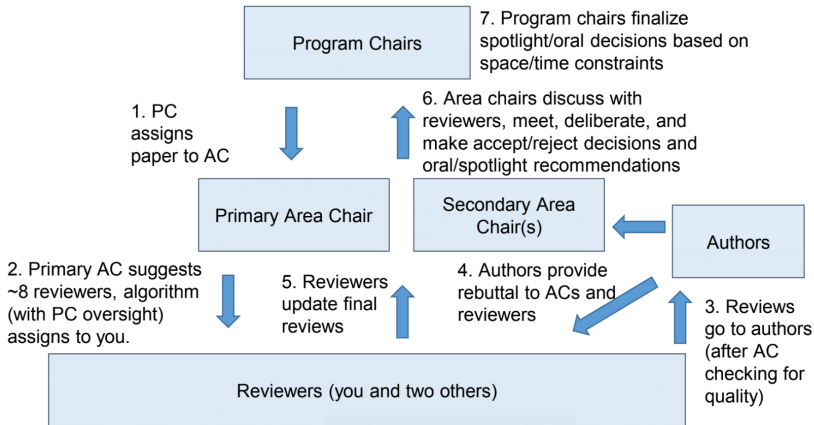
Program Chairs

7. Program chairs finalize spotlight/oral decisions based on space/time constraints

1. PC assigns paper to AC

6. Area chairs discuss with reviewers, meet, deliberate, and make accept/reject decisions and oral/spotlight recommendations

Primary Area Chair

Secondary Area Chair(s)

Authors

2. Primary AC suggests ~8 reviewers, algorithm (with PC oversight) assigns to you.

5. Reviewers update final reviews

4. Authors provide rebuttal to ACs and reviewers

3. Reviews go to authors (after AC checking for quality)

Reviewers (you and two others)